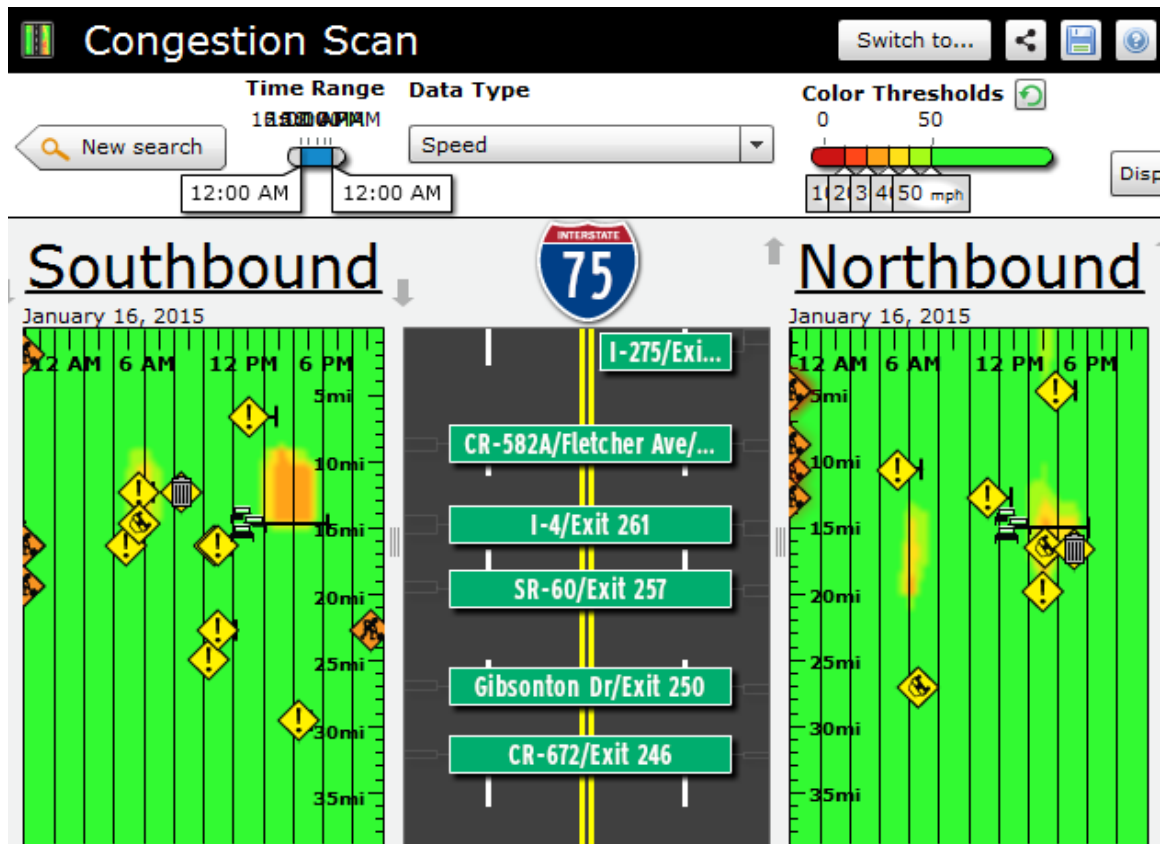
Congestion Scan

Switch to...

Time Range

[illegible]

New search

12:00 AM

12:00 AM

Data Type

Speed

Color Thresholds

0

50

1( 2( 3 4( 50 mph

Disp

INTERSTATE

75

Southbound

January 16, 2015

12 AM 6 AM 12 PM 6 PM

5mi

10mi

15mi

20mi

25mi

30mi

35mi

I-275/Exi...

CR-582A/Fletcher Ave/...

I-4/Exit 261

SR-60/Exit 257

Gibsonton Dr/Exit 250

CR-672/Exit 246

Northbound

January 16, 2015

12 AM 6 AM 12 PM 6 PM

5mi

10mi

15mi

20mi

25mi

30mi

35mi